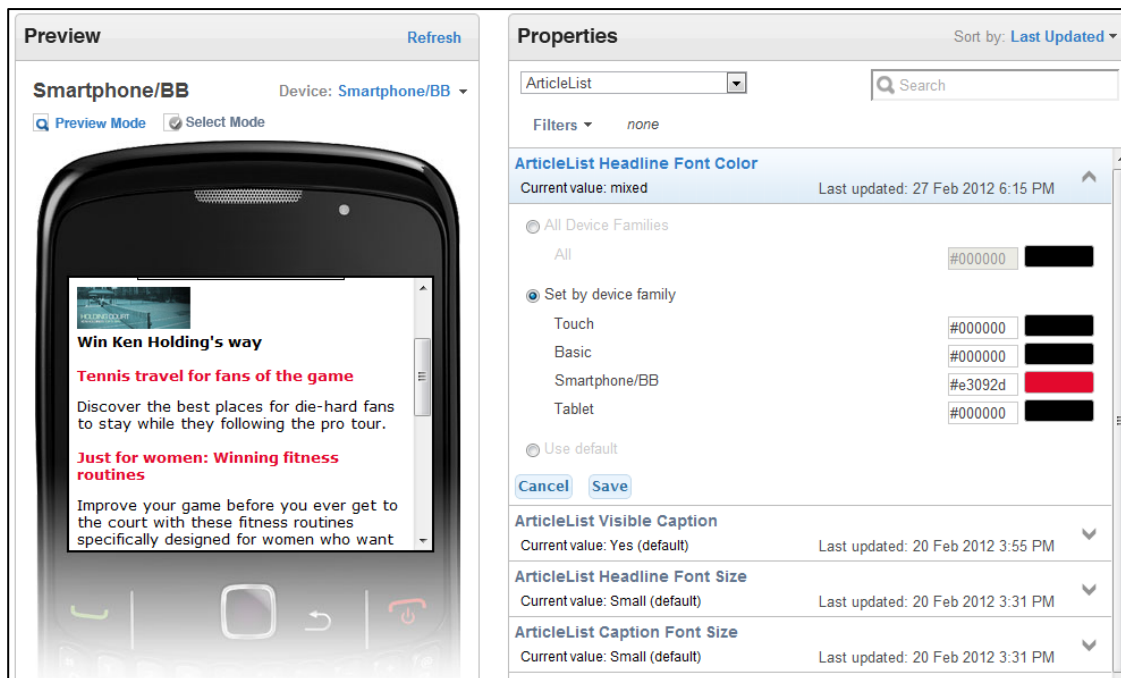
Preview
Refresh

Smartphone/BB
Device: Smartphone/BB

Preview Mode
Select Mode

HOLDING COURT

Win Ken Holding's way

Tennis travel for fans of the game

Discover the best places for die-hard fans to stay while they following the pro tour.

Just for women: Winning fitness routines

Improve your game before you ever get to the court with these fitness routines specifically designed for women who want

Properties
Sort by: Last Updated

ArticleList
Search

Filters
none

ArticleList Headline Font Color
Current value: mixed
Last updated: 27 Feb 2012 6:15 PM

All Device Families
All
#000000

Set by device family
Touch
#000000
Basic
#000000
Smartphone/BB
#e3092d
Tablet
#000000

Use default

Cancel
Save

ArticleList Visible Caption
Current value: Yes (default)
Last updated: 20 Feb 2012 3:55 PM

ArticleList Headline Font Size
Current value: Small (default)
Last updated: 20 Feb 2012 3:31 PM

ArticleList Caption Font Size
Current value: Small (default)
Last updated: 20 Feb 2012 3:31 PM